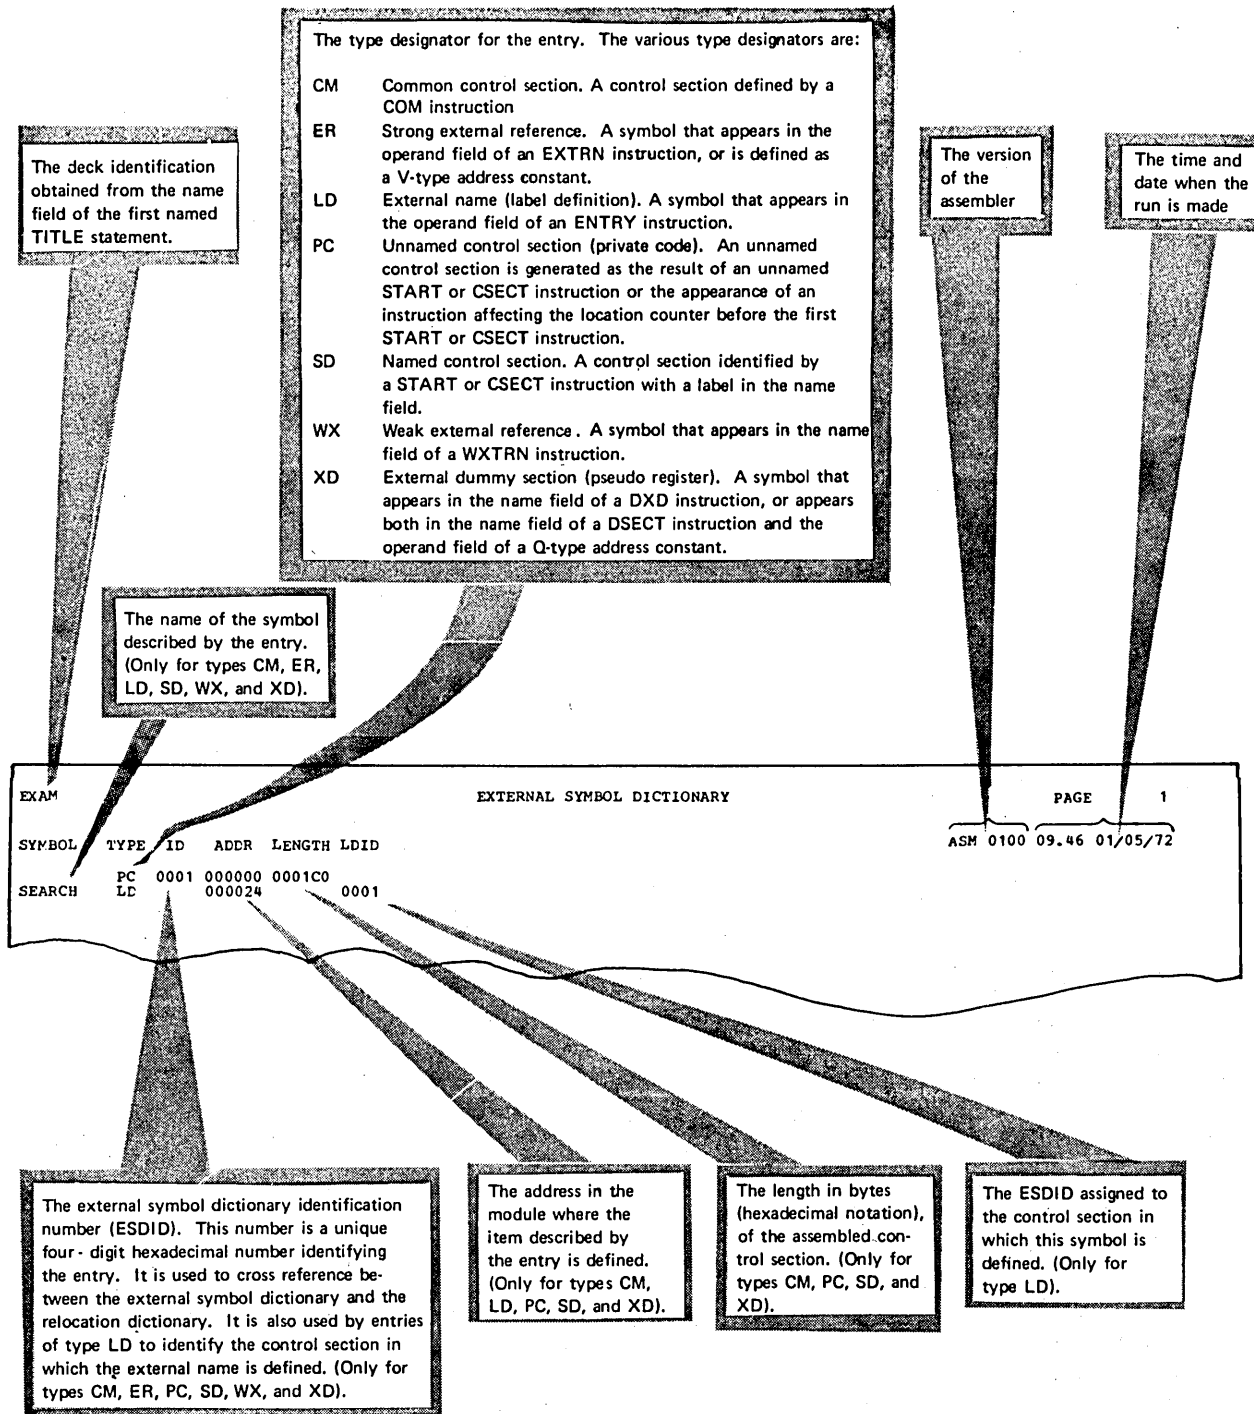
The deck identification obtained from the name field of the first named TITLE statement.

The type designator for the entry. The various type designators are:

CM Common control section. A control section defined by a COM instruction

ER Strong external reference. A symbol that appears in the operand field of an EXTRN instruction, or is defined as a V-type address constant.

LD External name (label definition). A symbol that appears in the operand field of an ENTRY instruction.

PC Unnamed control section (private code). An unnamed control section is generated as the result of an unnamed START or CSECT instruction or the appearance of an instruction affecting the location counter before the first START or CSECT instruction.

SD Named control section. A control section identified by a START or CSECT instruction with a label in the name field.

WX Weak external reference. A symbol that appears in the name field of a WXTRN instruction.

XD External dummy section (pseudo register). A symbol that appears in the name field of a DXD instruction, or appears both in the name field of a DSECT instruction and the operand field of a Q-type address constant.

The version of the assembler

The time and date when the run is made

The name of the symbol described by the entry. (Only for types CM, ER, LD, SD, WX, and XD).

EXAM EXTERNAL SYMBOL DICTIONARY PAGE 1

SYMBOL TYPE ID ADDR LENGTH LDID ASM 0100 09.46 01/05/72

PC 0001 000000 0001C0
SEARCH LD 000024 0001

The external symbol dictionary identification number (ESDID). This number is a unique four - digit hexadecimal number identifying the entry. It is used to cross reference between the external symbol dictionary and the relocation dictionary. It is also used by entries of type LD to identify the control section in which the external name is defined. (Only for types CM, ER, PC, SD, WX, and XD).

The address in the module where the item described by the entry is defined. (Only for types CM, LD, PC, SD, and XD).

The length in bytes (hexadecimal notation), of the assembled control section. (Only for types CM, PC, SD, and XD).

The ESDID assigned to the control section in which this symbol is defined. (Only for type LD).